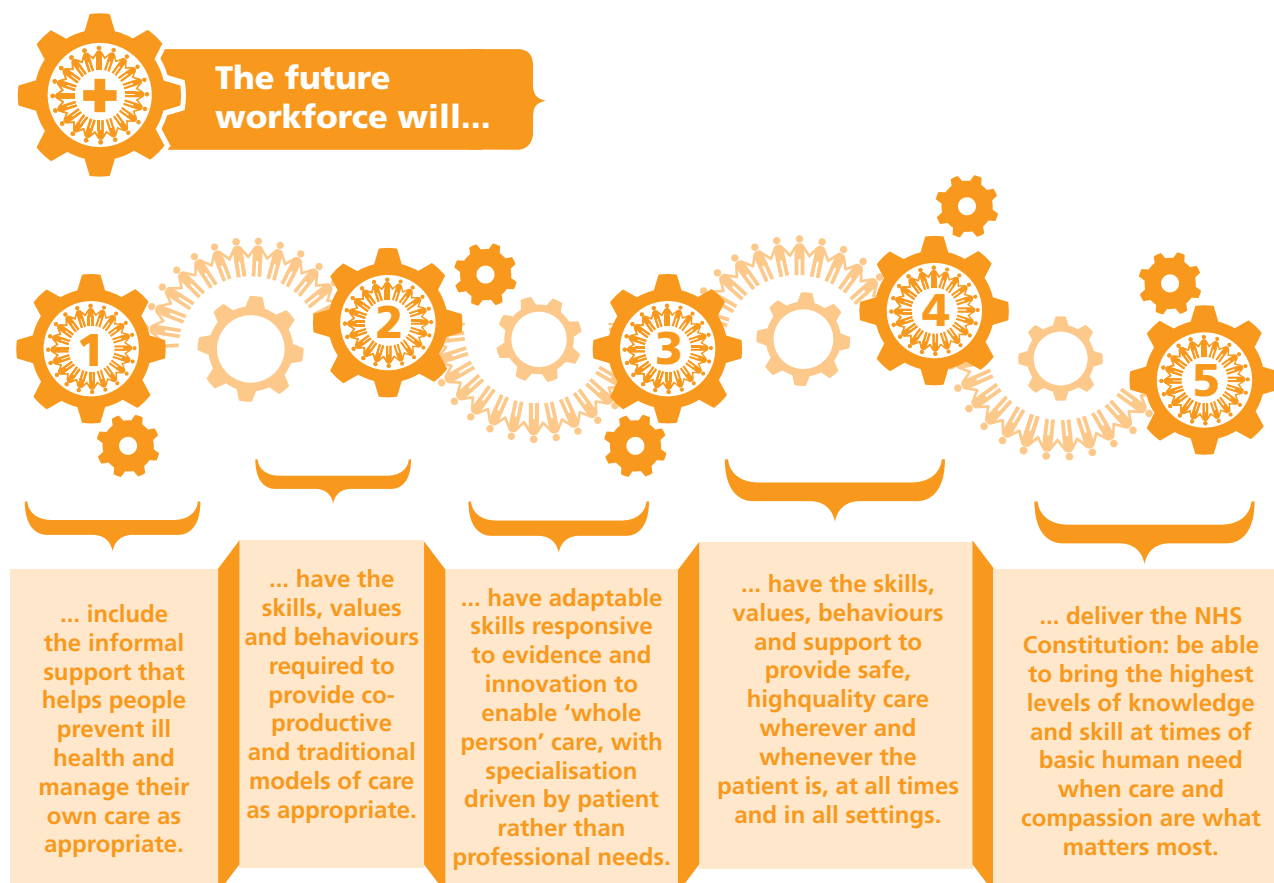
The future workforce will...

1

2

3

4

5

... include the informal support that helps people prevent ill health and manage their own care as appropriate.

... have the skills, values and behaviours required to provide co-productive and traditional models of care as appropriate.

... have adaptable skills responsive to evidence and innovation to enable 'whole person' care, with specialisation driven by patient rather than professional needs.

... have the skills, values, behaviours and support to provide safe, highquality care wherever and whenever the patient is, at all times and in all settings.

... deliver the NHS Constitution: be able to bring the highest levels of knowledge and skill at times of basic human need when care and compassion are what matters most.